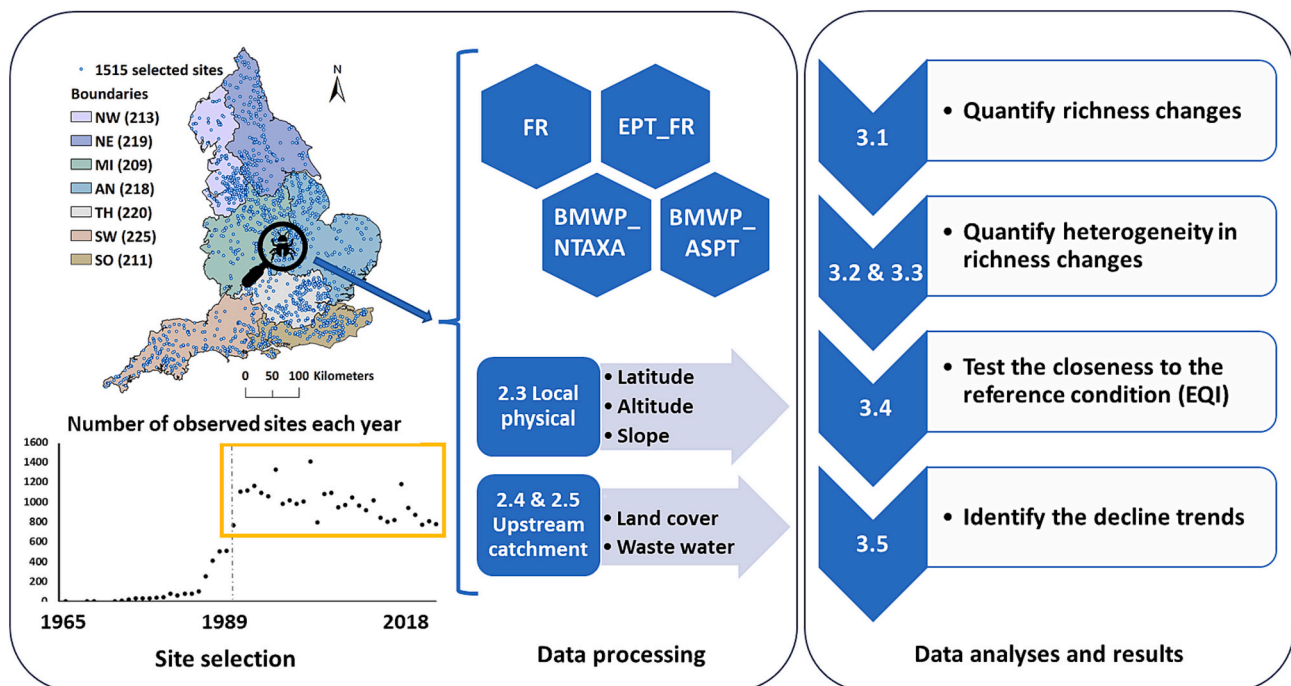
1515 selected sites
Boundaries
NW (213)
NE (219)
MI (209)
AN (218)
TH (220)
SW (225)
SO (211)

N

0 50 100 Kilometers

Number of observed sites each year
1600
1400
1200
1000
800
600
400
200
0
1965
1989
2018
Site selection

FR
EPT_FR
BMWP_ NTAXA
BMWP_ ASPT

2.3 Local physical
• Latitude
• Altitude
• Slope

2.4 & 2.5 Upstream catchment
• Land cover
• Waste water

Data processing

3.1
• Quantify richness changes

3.2 & 3.3
• Quantify heterogeneity in richness changes

3.4
• Test the closeness to the reference condition (EQI)

3.5
• Identify the decline trends

Data analyses and results